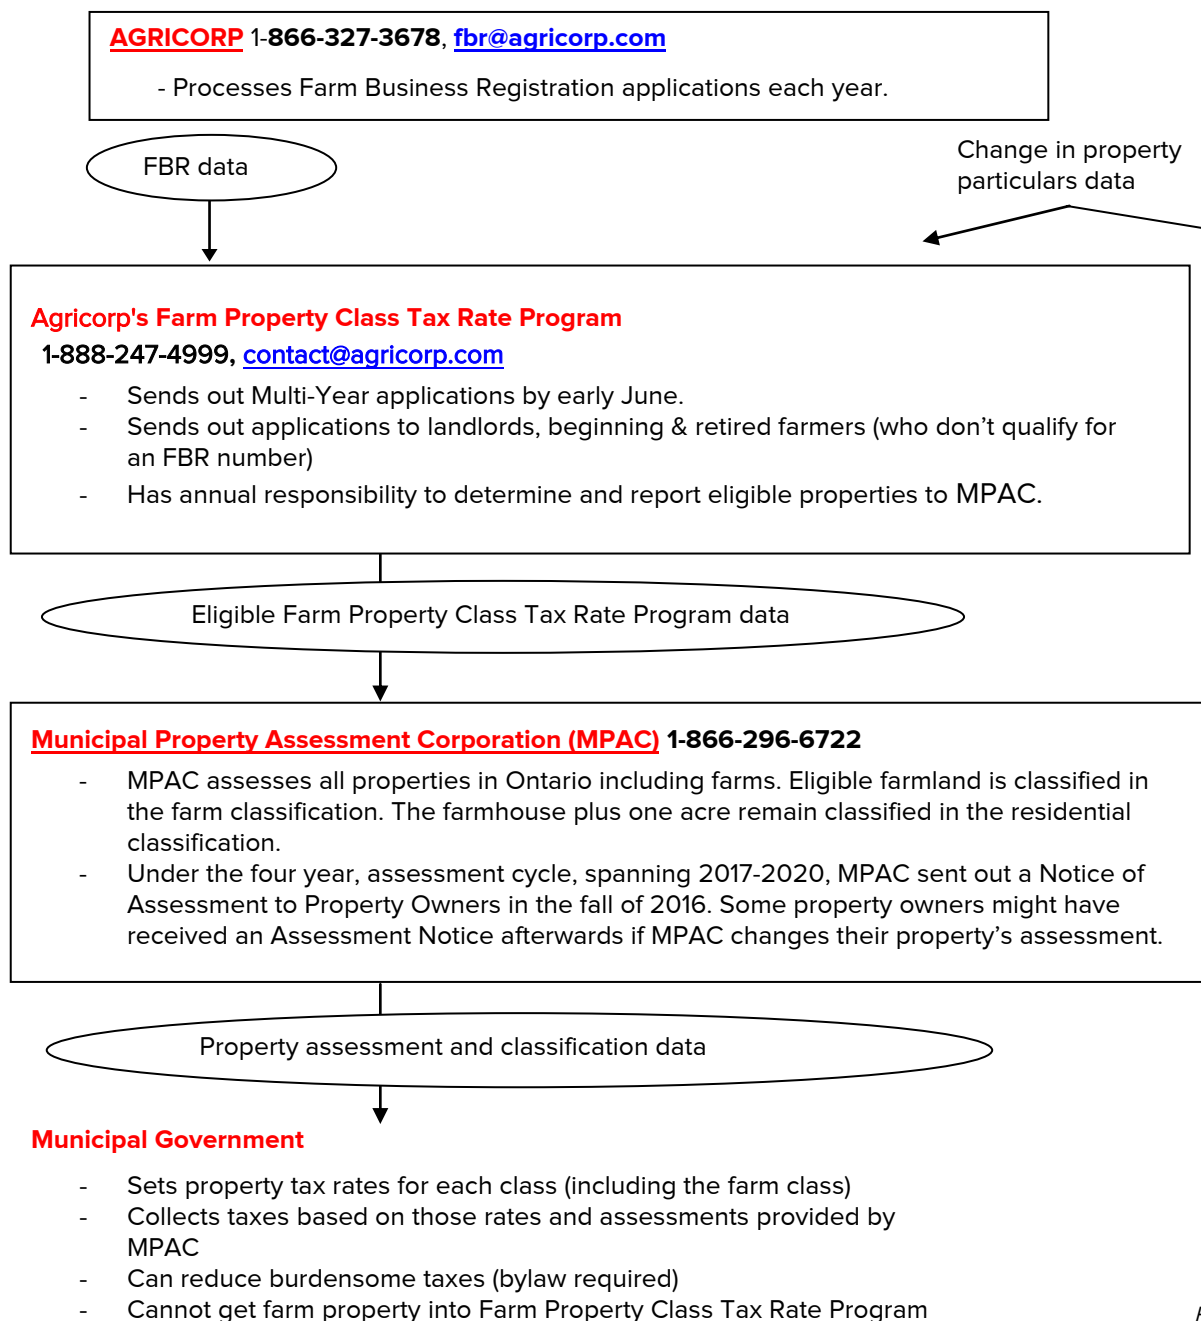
AGRICORP 1-866-327-3678, fbr@agricorp.com

- Processes Farm Business Registration applications each year.

FBR data

Change in property particulars data

Agricorp's Farm Property Class Tax Rate Program

1-888-247-4999, contact@agricorp.com

- Sends out Multi-Year applications by early June.
- Sends out applications to landlords, beginning & retired farmers (who don’t qualify for an FBR number)
- Has annual responsibility to determine and report eligible properties to MPAC.

Eligible Farm Property Class Tax Rate Program data

Municipal Property Assessment Corporation (MPAC) 1-866-296-6722

- MPAC assesses all properties in Ontario including farms. Eligible farmland is classified in the farm classification. The farmhouse plus one acre remain classified in the residential classification.
- Under the four year, assessment cycle, spanning 2017-2020, MPAC sent out a Notice of Assessment to Property Owners in the fall of 2016. Some property owners might have received an Assessment Notice afterwards if MPAC changes their property’s assessment.

Property assessment and classification data

Municipal Government

- Sets property tax rates for each class (including the farm class)
- Collects taxes based on those rates and assessments provided by MPAC
- Can reduce burdensome taxes (bylaw required)
- Cannot get farm property into Farm Property Class Tax Rate Program